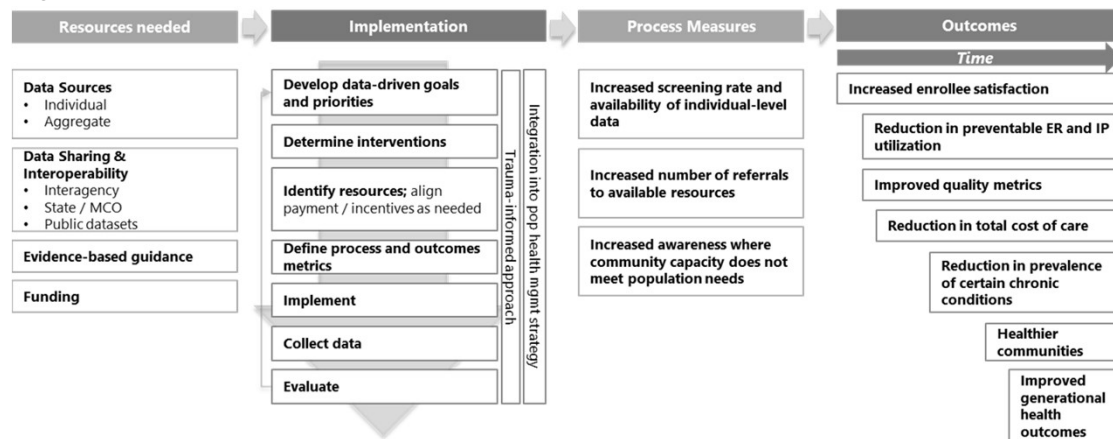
Resources needed

Data Sources
• Individual
• Aggregate

Data Sharing & Interoperability
• Interagency
• State / MCO
• Public datasets

Evidence-based guidance

Funding

Implementation

Develop data-driven goals and priorities

Determine interventions

Identify resources; align payment / incentives as needed

Define process and outcomes metrics

Implement

Collect data

Evaluate

Trauma-informed approach

Integration into pop health mgmt strategy

Process Measures

Increased screening rate and availability of individual-level data

Increased number of referrals to available resources

Increased awareness where community capacity does not meet population needs

Outcomes

Time

Increased enrollee satisfaction

Reduction in preventable ER and IP utilization

Improved quality metrics

Reduction in total cost of care

Reduction in prevalence of certain chronic conditions

Healthier communities

Improved generational health outcomes